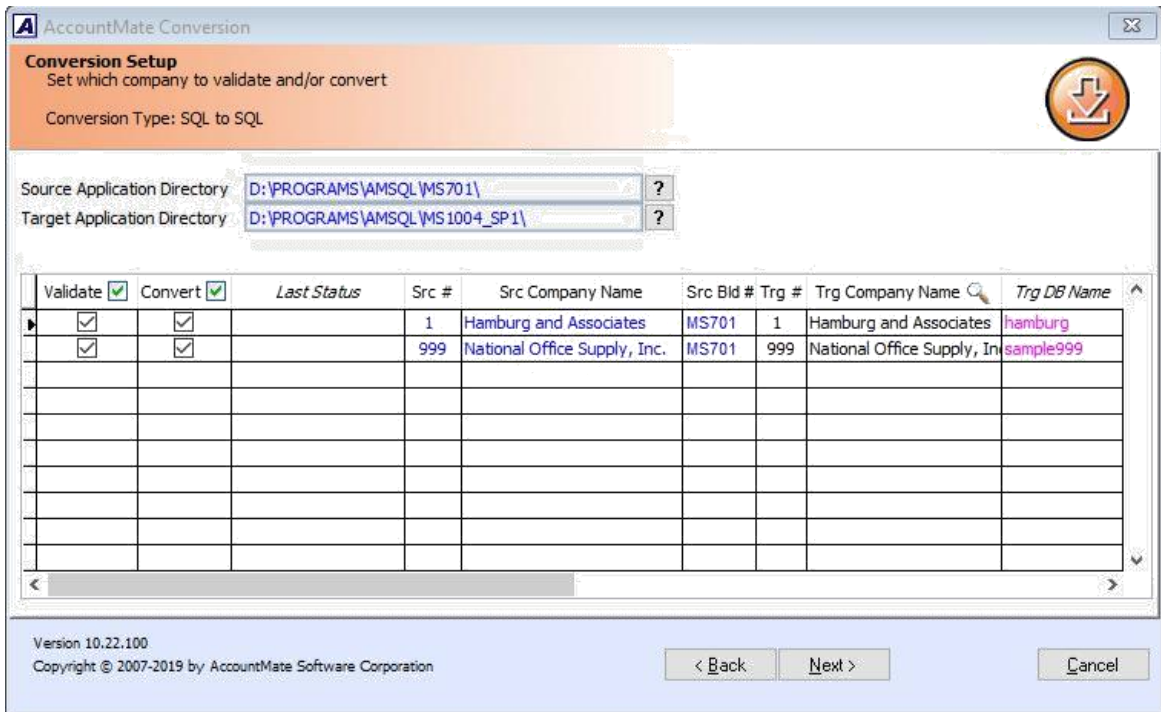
AccountMate Conversion

Conversion Setup
Set which company to validate and/or convert

Conversion Type: SQL to SQL

Source Application Directory D:\PROGRAMS\AMSQL\MS701\ ?
Target Application Directory D:\PROGRAMS\AMSQL\MS1004_SP1\ ?

| Validate | Convert | Last Status | Src # | Src Company Name | Src Bld # | Trg # | Trg Company Name | Trg DB Name |
|---|---|---|---|---|---|---|---|---|
| ☑ | ☑ | | 1 | Hamburg and Associates | MS701 | 1 | Hamburg and Associates | hamburg |
| ☑ | ☑ | | 999 | National Office Supply, Inc. | MS701 | 999 | National Office Supply, In | sample999 |

Version 10.22.100
Copyright © 2007-2019 by AccountMate Software Corporation

< Back Next > Cancel